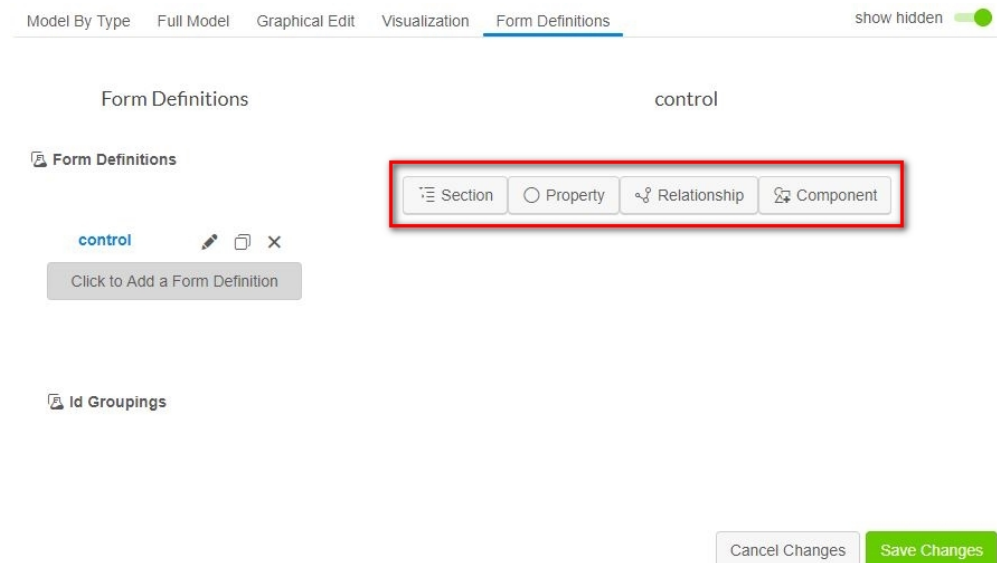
Model By Type Full Model Graphical Edit Visualization Form Definitions

show hidden

Form Definitions

control

Form Definitions

Section Property Relationship Component

control

Click to Add a Form Definition

Id Groupings

Cancel Changes Save Changes